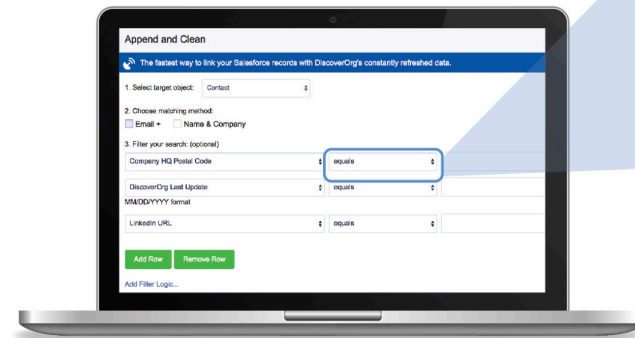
Append and Clean

The fastest way to link your Salesforce records with DiscoverOrg's constantly refreshed data.

1. Select target object: Contact

2. Choose matching method:

Email + Name & Company

3. Filter your search: (optional)

Company HQ Postal Code equals

DiscoverOrg Last Update equals

MM/DD/YYYY format

LinkedIn URL equals

Add Row Remove Row

Add Filter Logic...